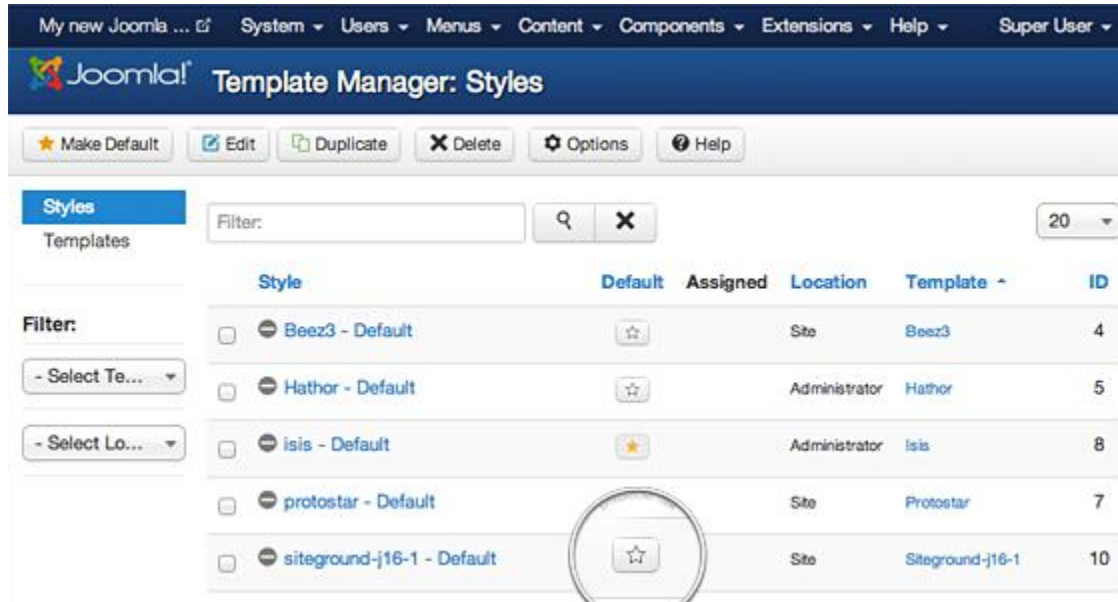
My new Joomla ... System ▾ Users ▾ Menus ▾ Content ▾ Components ▾ Extensions ▾ Help ▾ Super User ▾

Joomla! Template Manager: Styles

Make Default Edit Duplicate Delete Options Help

Styles
Templates

Filter:
- Select Te... ▾
- Select Lo... ▾

Filter:

20 ▾

| | Style | Default | Assigned | Location | Template ▴ | ID |
|---|---|---|---|---|---|---|
| | Beez3 - Default | ☆ | | Site | Beez3 | 4 |
| | Hathor - Default | ☆ | | Administrator | Hathor | 5 |
| | isis - Default | ★ | | Administrator | Isis | 8 |
| | protostar - Default | | | Site | Protostar | 7 |
| | siteground-j16-1 - Default | ☆ | | Site | Siteground-j16-1 | 10 |